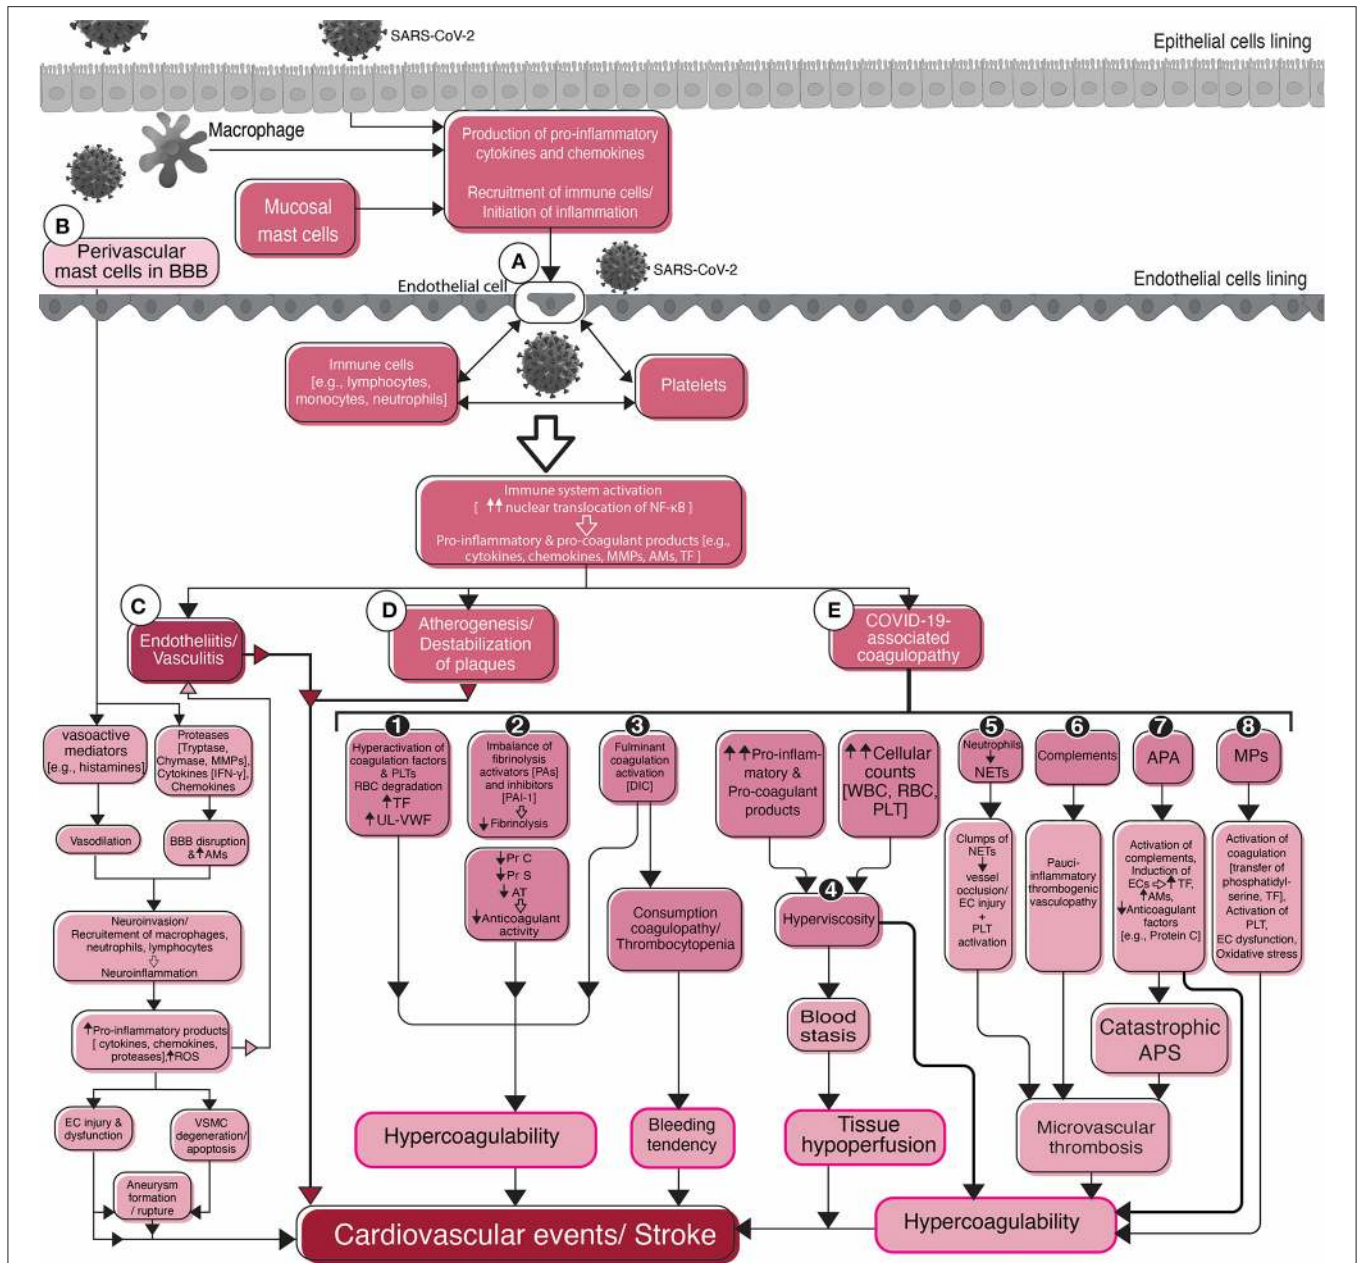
SARS-CoV-2

Epithelial cells lining

Macrophage

Production of pro-inflammatory cytokines and chemokines

Recruitment of immune cells/ Initiation of inflammation

Mucosal mast cells

B

Perivascular mast cells in BBB

A

SARS-CoV-2

Endothelial cell

Endothelial cells lining

Immune cells [e.g., lymphocytes, monocytes, neutrophils]

Platelets

Immune system activation [ ↑↑ nuclear translocation of NF-κB ]

Pro-inflammatory & pro-coagulant products [e.g., cytokines, chemokines, MMPs, AMs, TF ]

C

Endotheliitis/ Vasculitis

D

Atherogenesis/ Destabilization of plaques

E

COVID-19-associated coagulopathy

vasoactive mediators [e.g., histamines]

Proteases [Tryptase, Chymase, MMPs], Cytokines [IFN-γ], Chemokines

Vasodilation

BBB disruption & ↑AMs

Neuroinvasion/ Recruitement of macrophages, neutrophils, lymphocytes

Neuroinflammation

↑Pro-inflammatory products [ cytokines, chemokines, proteases],↑ROS

EC injury & dysfunction

VSMC degeneration/ apoptosis

Aneurysm formation / rupture

1

Hyperactivation of coagulation factors & PLTs RBC degradation ↑TF ↑UL-VWF

2

Imbalance of fibrinolysis activators [PAs] and inhibitors [PAI-1] ↓Fibrinolysis

↓Pr C ↓Pr S ↓AT ↓Anticoagulant activity

3

Fulminant coagulation activation [DIC]

Consumption coagulopathy/ Thrombocytopenia

↑↑Pro-inflammatory & Pro-coagulant products

↑↑Cellular counts [WBC, RBC, PLT]

4

Hyperviscosity

Blood stasis

Tissue hypoperfusion

5

Neutrophils NETs

Clumps of NETs vessel occlusion/ EC injury + PLT activation

6

Complements

Pauci-inflammatory thrombogenic vasculopathy

7

APA

Activation of complements, Induction of ECs ⇨ ↑TF, ↑AMs, ↓Anticoagulant factors [e.g., Protein C]

Catastrophic APS

8

MPs

Activation of coagulation [transfer of phosphatidyl-serine, TF], Activation of PLT, EC dysfunction, Oxidative stress

Microvascular thrombosis

Hypercoagulability

Bleeding tendency

Hypercoagulability

Cardiovascular events/ Stroke